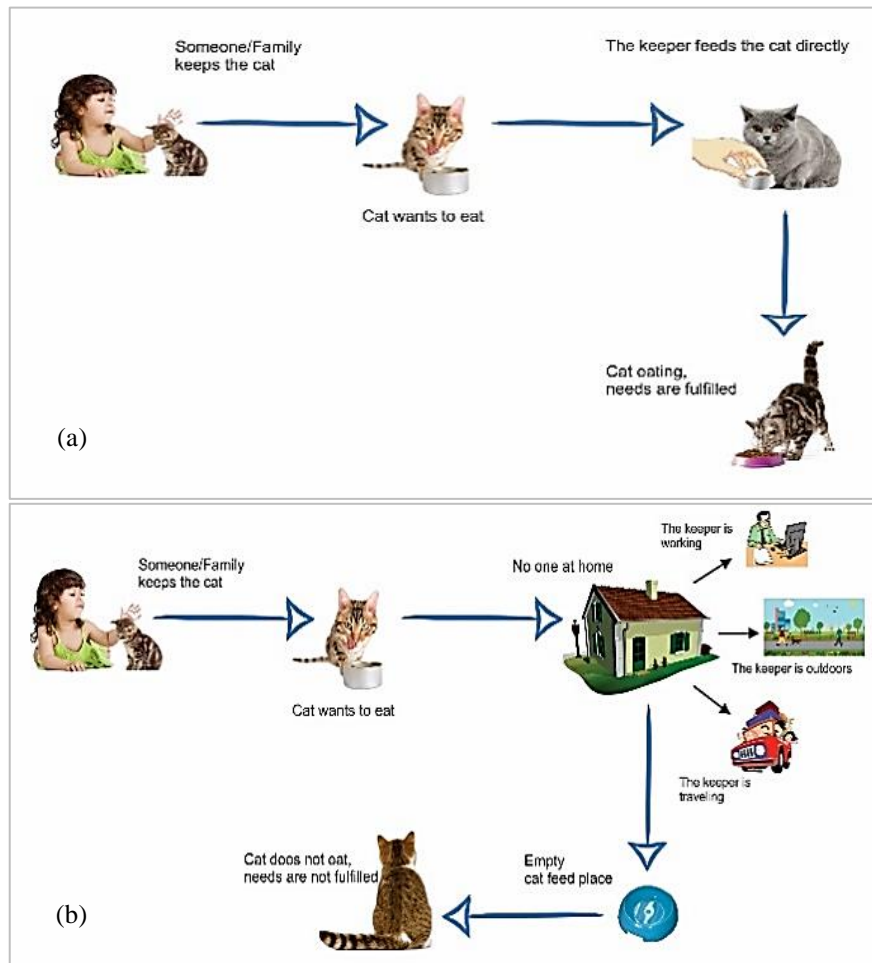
Someone/Family keeps the cat

Cat wants to eat

The keeper feeds the cat directly

Cat eating, needs are fulfilled

(a)

Someone/Family keeps the cat

Cat wants to eat

No one at home

The keeper is working

The keeper is outdoors

The keeper is traveling

Empty cat feed place

Cat does not eat, needs are not fulfilled

(b)